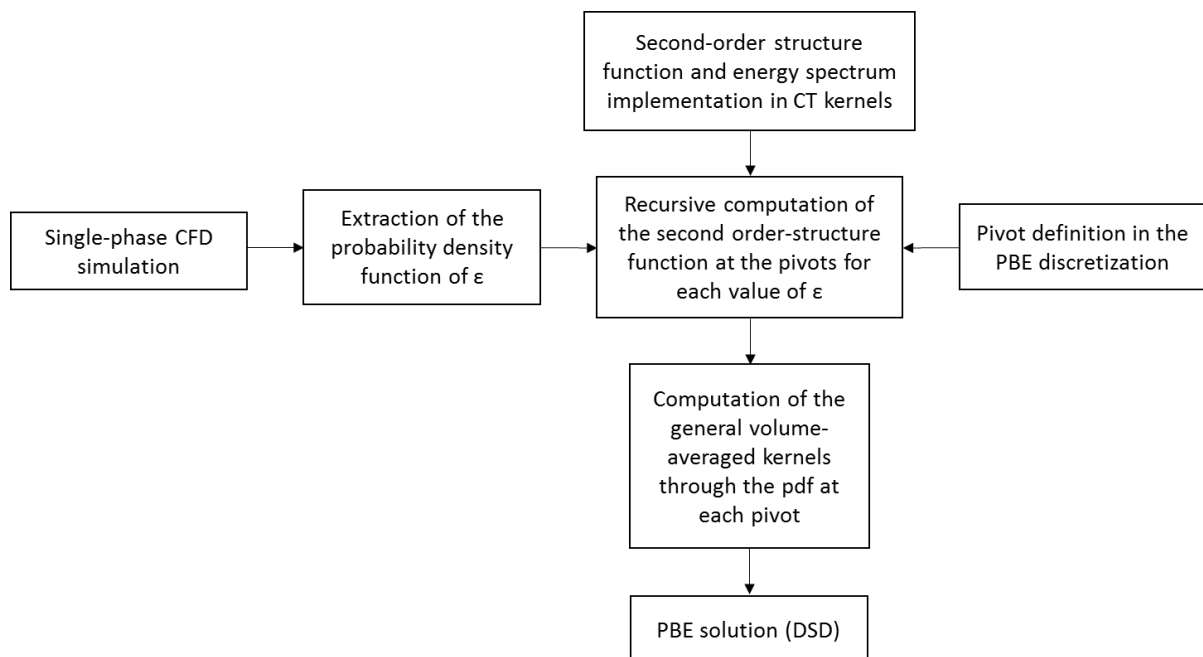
Second-order structure function and energy spectrum implementation in CT kernels

Single-phase CFD simulation

Extraction of the probability density function of ε

Recursive computation of the second order-structure function at the pivots for each value of ε

Pivot definition in the PBE discretization

Computation of the general volume-averaged kernels through the pdf at each pivot

PBE solution (DSD)